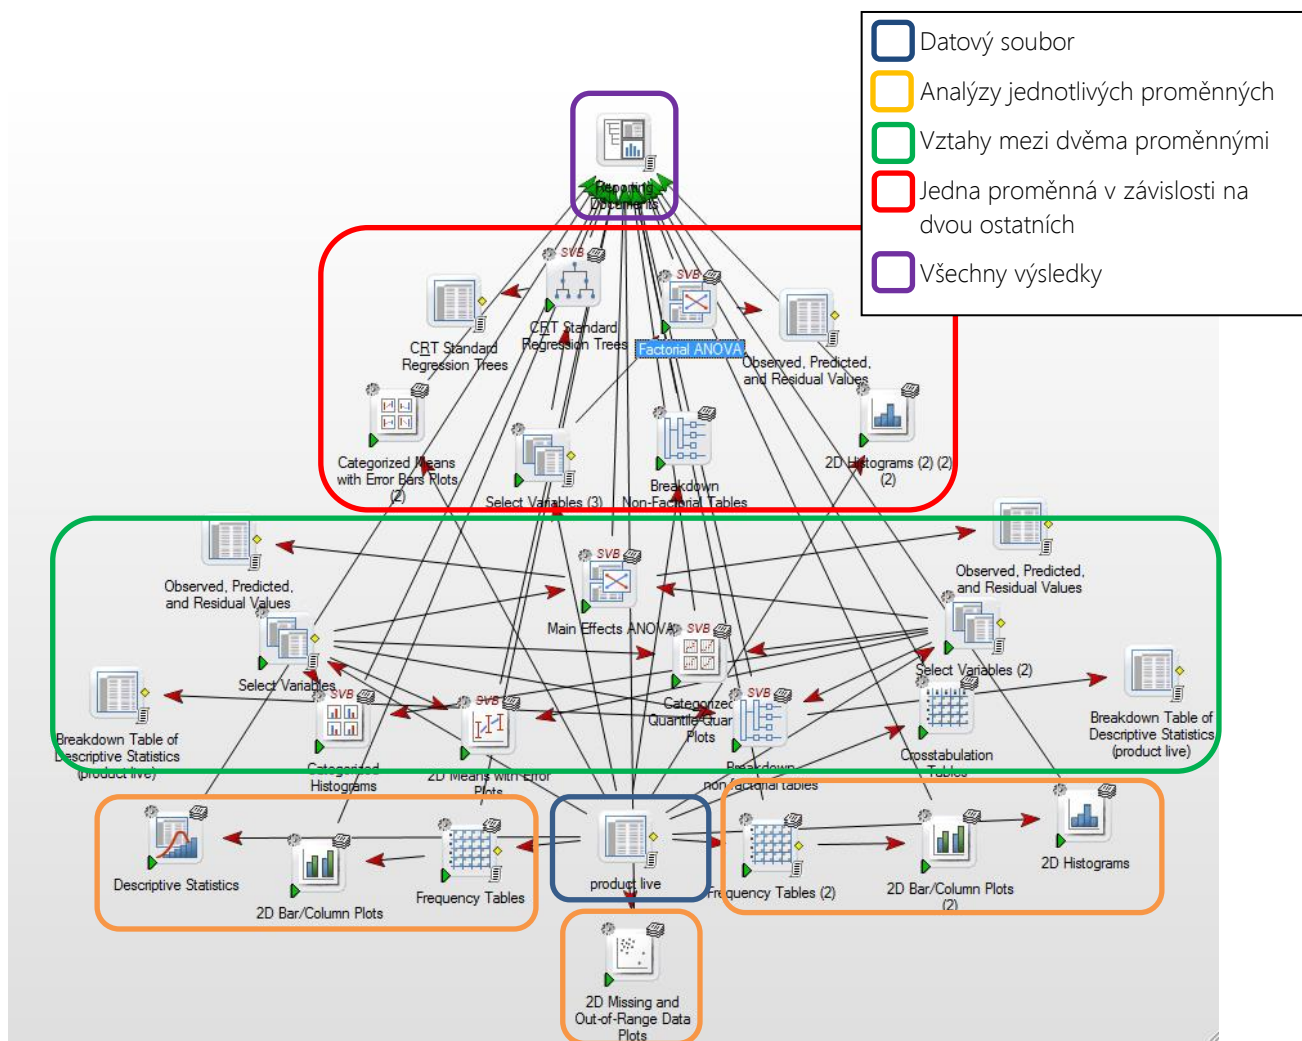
Datový soubor
Analýzy jednotlivých proměnných
Vztahy mezi dvěma proměnnými
Jedna proměnná v závislosti na dvou ostatních
Všechny výsledky

Reporting Documents

SVB
CRT Standard Regression Trees
SVB
Factorial ANOVA
CRT Standard Regression Trees
Observed, Predicted, and Residual Values
Categorized Means with Error Bars Plots (2)
Select Variables (3)
Breakdown Non-Factorial Tables
2D Histograms (2) (2) (2)

Observed, Predicted, and Residual Values
SVB
Main Effects ANOVA
Observed, Predicted, and Residual Values
Select Variables
SVB
Categorized Quantile-Quantile Plots
Select Variables (2)
Breakdown Table of Descriptive Statistics (product live)
SVB
Categorized Histograms
SVB
2D Means with Error Plots
SVB
Breakdown non-factorial tables
Crosstabulation Tables
Breakdown Table of Descriptive Statistics (product live)

Descriptive Statistics
2D Bar/Column Plots
Frequency Tables
product live
Frequency Tables (2)
2D Bar/Column Plots (2)
2D Histograms

2D Missing and Out-of-Range Data Plots